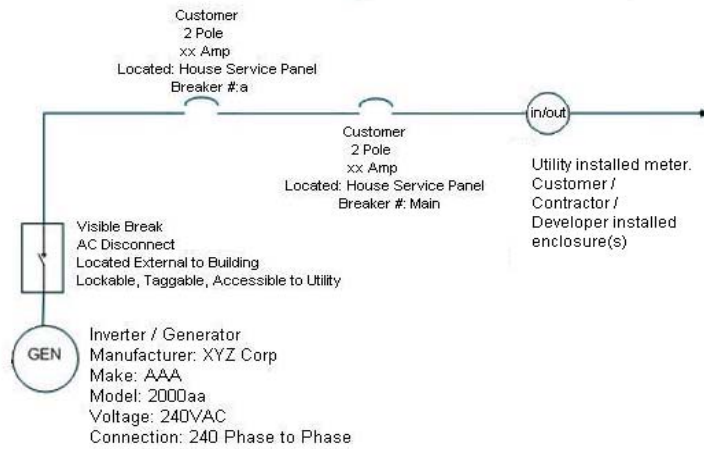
Customer
2 Pole
xx Amp
Located: House Service Panel
Breaker #:a

in/out

Customer
2 Pole
xx Amp
Located: House Service Panel
Breaker #: Main

Utility installed meter.
Customer /
Contractor /
Developer installed
enclosure(s)

Visible Break
AC Disconnect
Located External to Building
Lockable, Taggable, Accessible to Utility

GEN

Inverter / Generator
Manufacturer: XYZ Corp
Make: AAA
Model: 2000aa
Voltage: 240VAC
Connection: 240 Phase to Phase